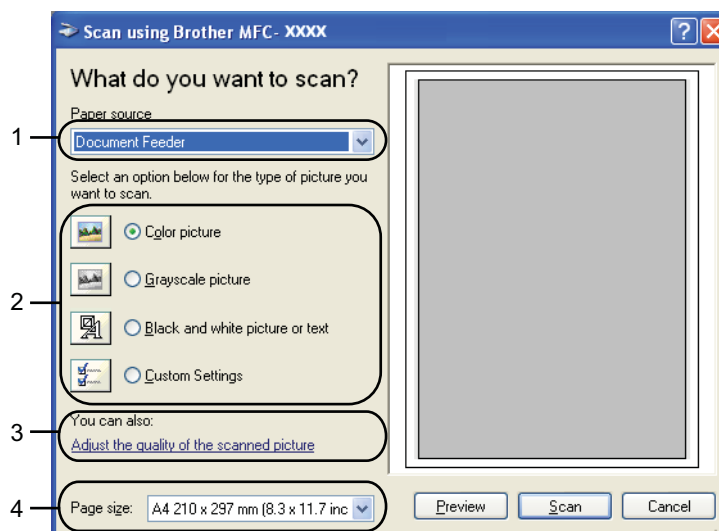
Scan using Brother MFC- XXXX

What do you want to scan?

Paper source

1

Document Feeder

Select an option below for the type of picture you want to scan.

2

Color picture

Grayscale picture

Black and white picture or text

Custom Settings

3

You can also:

Adjust the quality of the scanned picture

4

Page size: A4 210 x 297 mm (8.3 x 11.7 inc

Preview

Scan

Cancel